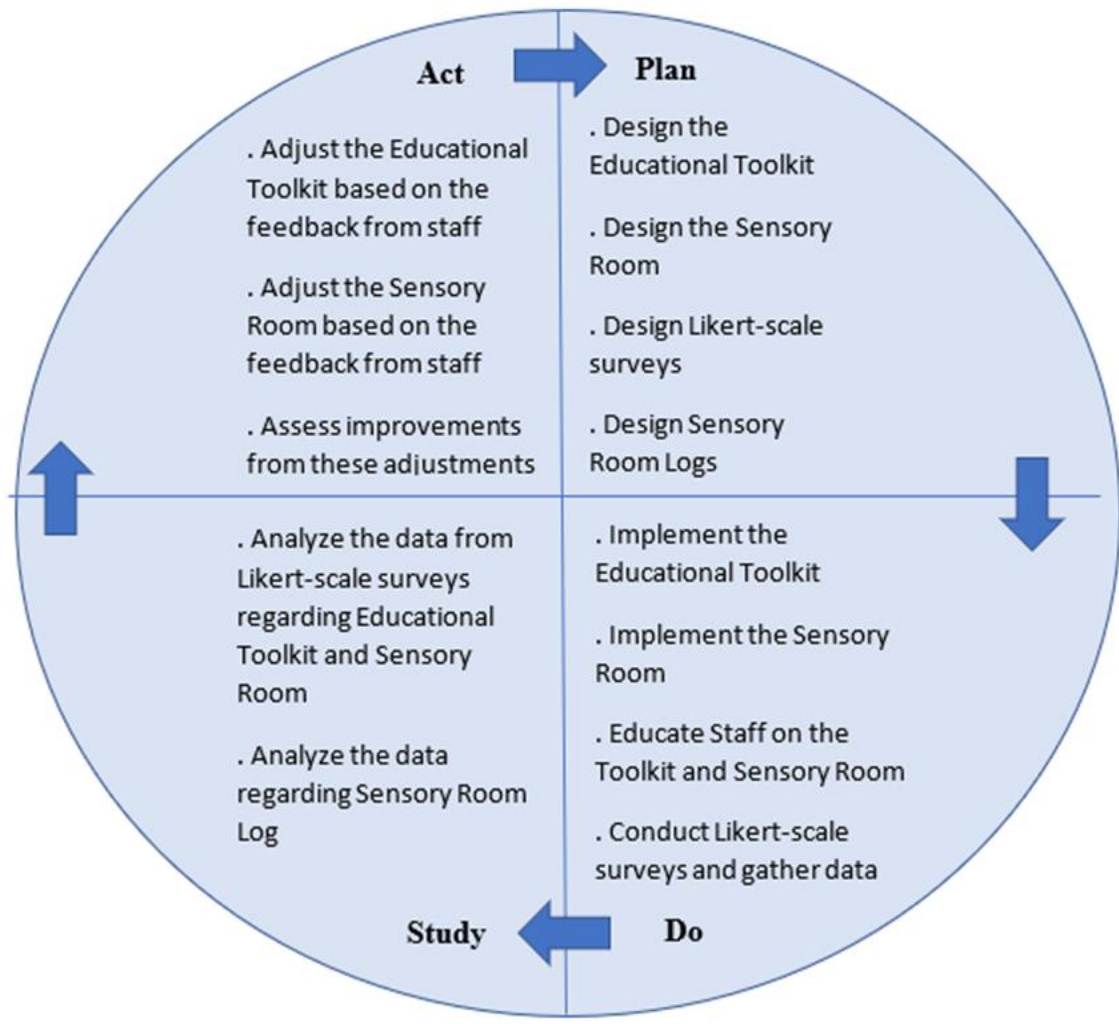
Act

. Adjust the Educational Toolkit based on the feedback from staff

. Adjust the Sensory Room based on the feedback from staff

. Assess improvements from these adjustments

Plan

. Design the Educational Toolkit

. Design the Sensory Room

. Design Likert-scale surveys

. Design Sensory Room Logs

. Analyze the data from Likert-scale surveys regarding Educational Toolkit and Sensory Room

. Analyze the data regarding Sensory Room Log

Study

. Implement the Educational Toolkit

. Implement the Sensory Room

. Educate Staff on the Toolkit and Sensory Room

. Conduct Likert-scale surveys and gather data

Do